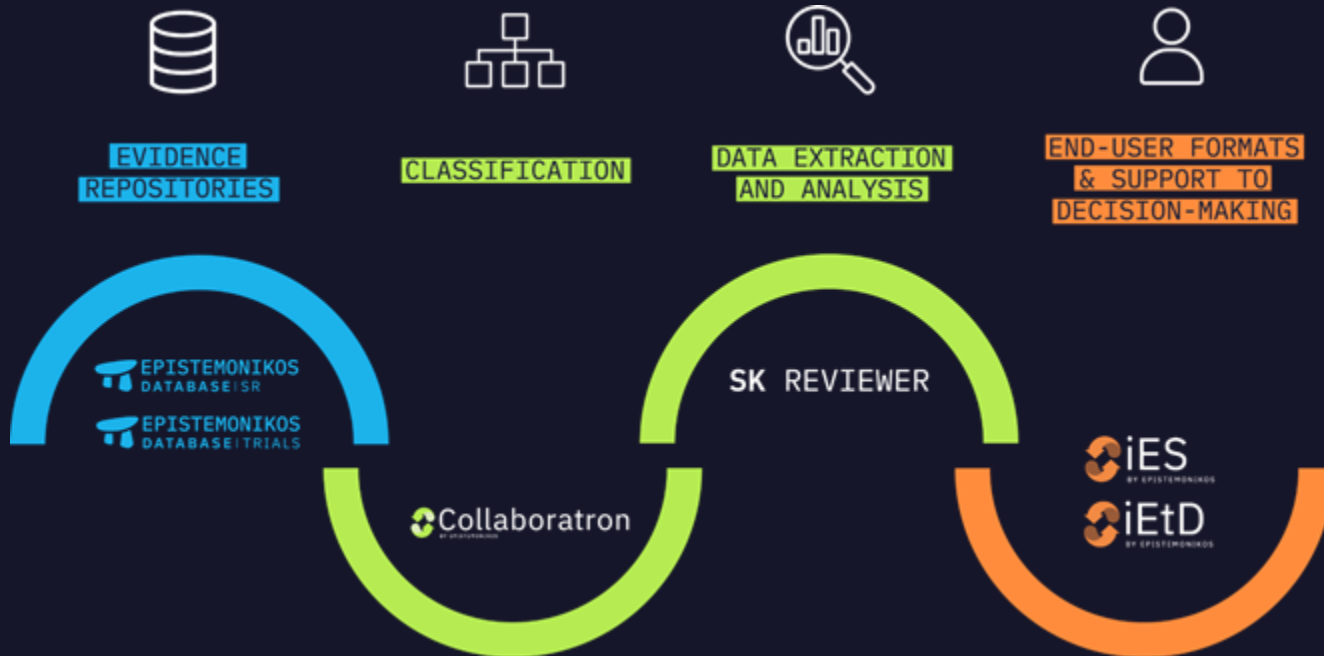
EVIDENCE REPOSITORIES

CLASSIFICATION

DATA EXTRACTION AND ANALYSIS

END-USER FORMATS & SUPPORT TO DECISION-MAKING

EPISTEMONIKOS
DATABASE | SR

EPISTEMONIKOS
DATABASE | TRIALS

Collaboratron
BY EPISTEMONIKOS

SK REVIEWER

iES
BY EPISTEMONIKOS

iEtD
BY EPISTEMONIKOS